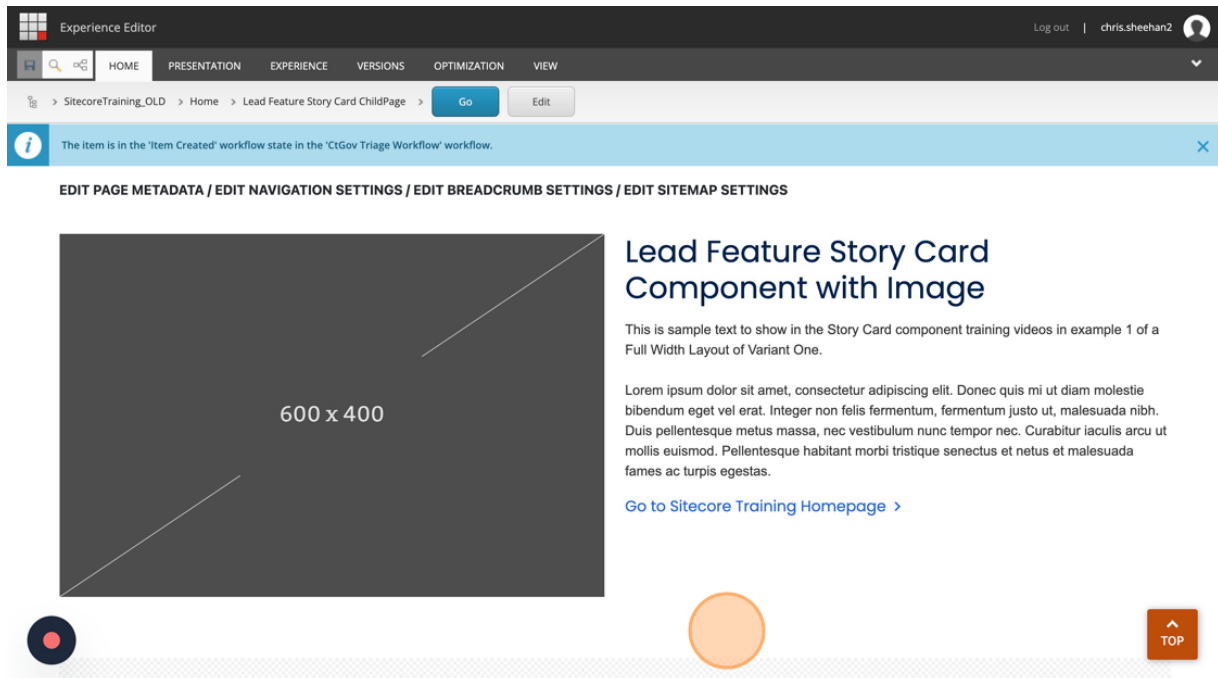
Experience Editor

Log out | chris.sheehan2

HOME PRESENTATION EXPERIENCE VERSIONS OPTIMIZATION VIEW

> SitecoreTraining_OLD > Home > Lead Feature Story Card ChildPage Go Edit

The item is in the 'Item Created' workflow state in the 'CtGov Triage Workflow' workflow.

EDIT PAGE METADATA / EDIT NAVIGATION SETTINGS / EDIT BREADCRUMB SETTINGS / EDIT SITEMAP SETTINGS

600 x 400

Lead Feature Story Card Component with Image

This is sample text to show in the Story Card component training videos in example 1 of a Full Width Layout of Variant One.

Lorem ipsum dolor sit amet, consectetur adipiscing elit. Donec quis mi ut diam molestie bibendum eget vel erat. Integer non felis fermentum, fermentum justo ut, malesuada nibh. Duis pellentesque metus massa, nec vestibulum nunc tempor nec. Curabitur iaculis arcu ut mollis euismod. Pellentesque habitant morbi tristique senectus et netus et malesuada fames ac turpis egestas.

Go to Sitecore Training Homepage >

TOP